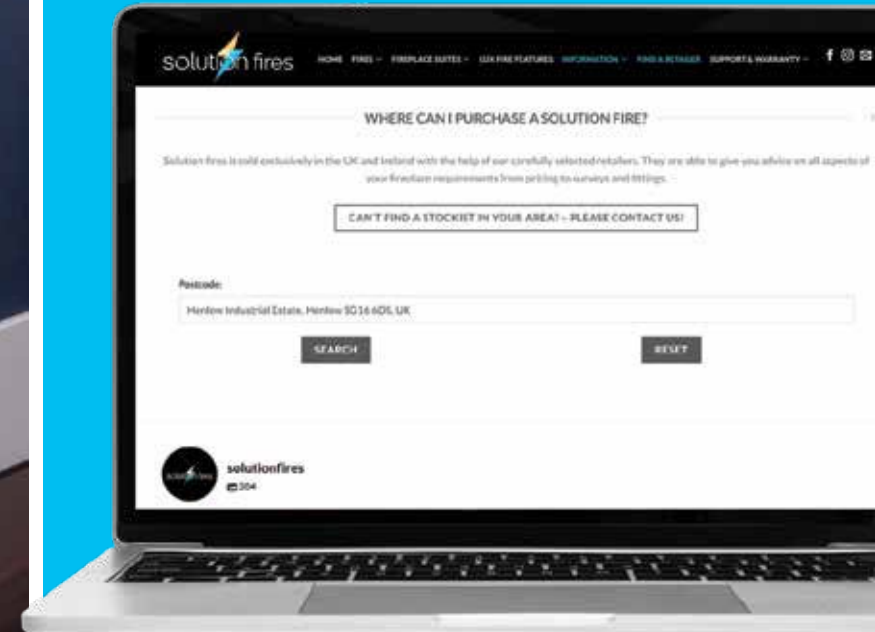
solution fires

HOME FIRES ~ FIREPLACE SUITES ~ LUX FIRE FEATURES INFORMATION ~ FIND A RETAILER SUPPORT & WARRANTY ~

WHERE CAN I PURCHASE A SOLUTION FIRE?

Solution fires is sold exclusively in the UK and Ireland with the help of our carefully selected retailers. They are able to give you advice on all aspects of your fireplace requirements from pricing to surveys and fittings.

CAN'T FIND A STOCKIST IN YOUR AREA? – PLEASE CONTACT US!

Postcode:

Henlow Industrial Estate, Henlow SG16 6DS, UK

SEARCH

RESET

solutionfires

204